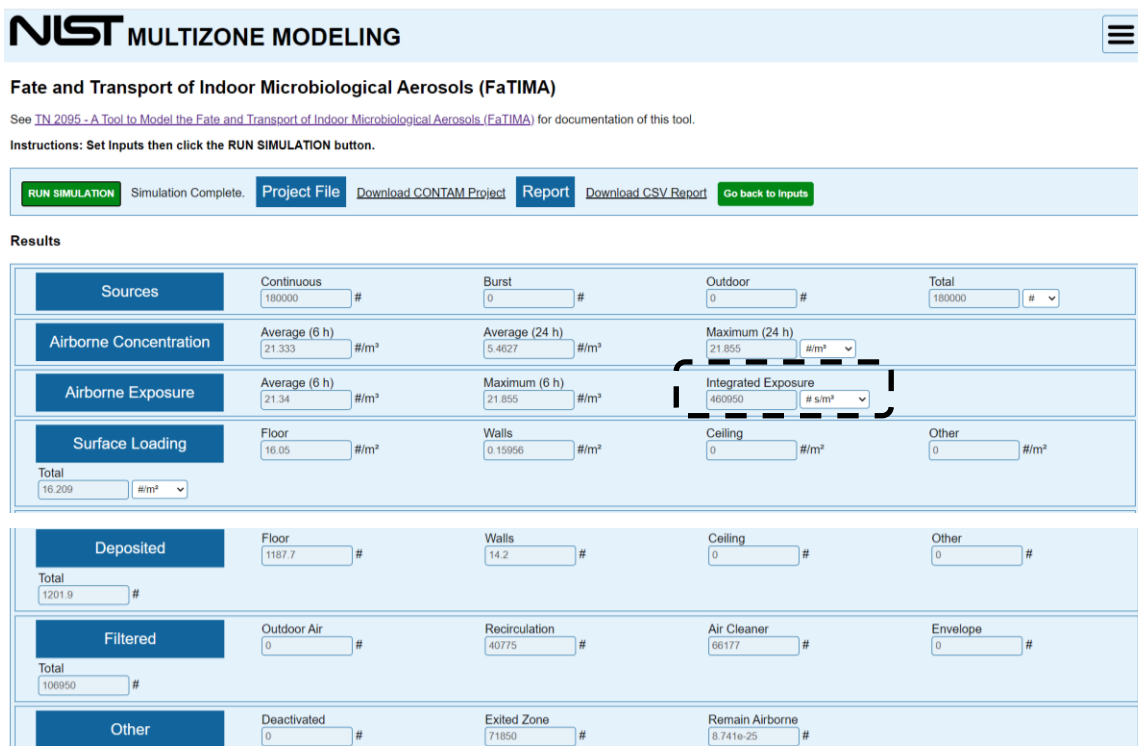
NIST MULTIZONE MODELING

Fate and Transport of Indoor Microbiological Aerosols (FaTIMA)

See TN 2095 - A Tool to Model the Fate and Transport of Indoor Microbiological Aerosols (FaTIMA) for documentation of this tool.

Instructions: Set Inputs then click the RUN SIMULATION button.

RUN SIMULATION Simulation Complete. Project File Download CONTAM Project Report Download CSV Report Go back to Inputs

Results

Sources
Continuous 180000 #
Burst 0 #
Outdoor 0 #
Total 180000 #

Airborne Concentration
Average (6 h) 21.333 #/m³
Average (24 h) 5.4627 #/m³
Maximum (24 h) 21.855 #/m³

Airborne Exposure
Average (6 h) 21.34 #/m³
Maximum (6 h) 21.855 #/m³
Integrated Exposure 460950 # s/m³

Surface Loading
Floor 16.05 #/m²
Walls 0.15956 #/m²
Ceiling 0 #/m²
Other 0 #/m²
Total 16.209 #/m²

Deposited
Floor 1187.7 #
Walls 14.2 #
Ceiling 0 #
Other 0 #
Total 1201.9 #

Filtered
Outdoor Air 0 #
Recirculation 40775 #
Air Cleaner 66177 #
Envelope 0 #
Total 106950 #

Other
Deactivated 0 #
Exited Zone 71850 #
Remain Airborne 8.741e-25 #